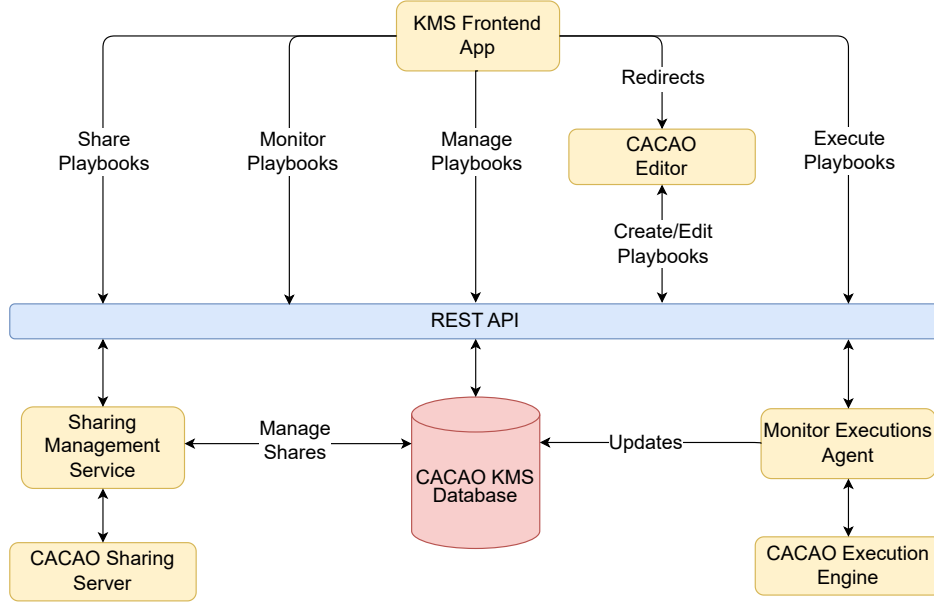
KMS Frontend App

Share Playbooks

Monitor Playbooks

Manage Playbooks

Redirects

CACAO Editor

Create/Edit Playbooks

Execute Playbooks

REST API

Sharing Management Service

Manage Shares

CACAO KMS Database

Updates

Monitor Executions Agent

CACAO Sharing Server

CACAO Execution Engine